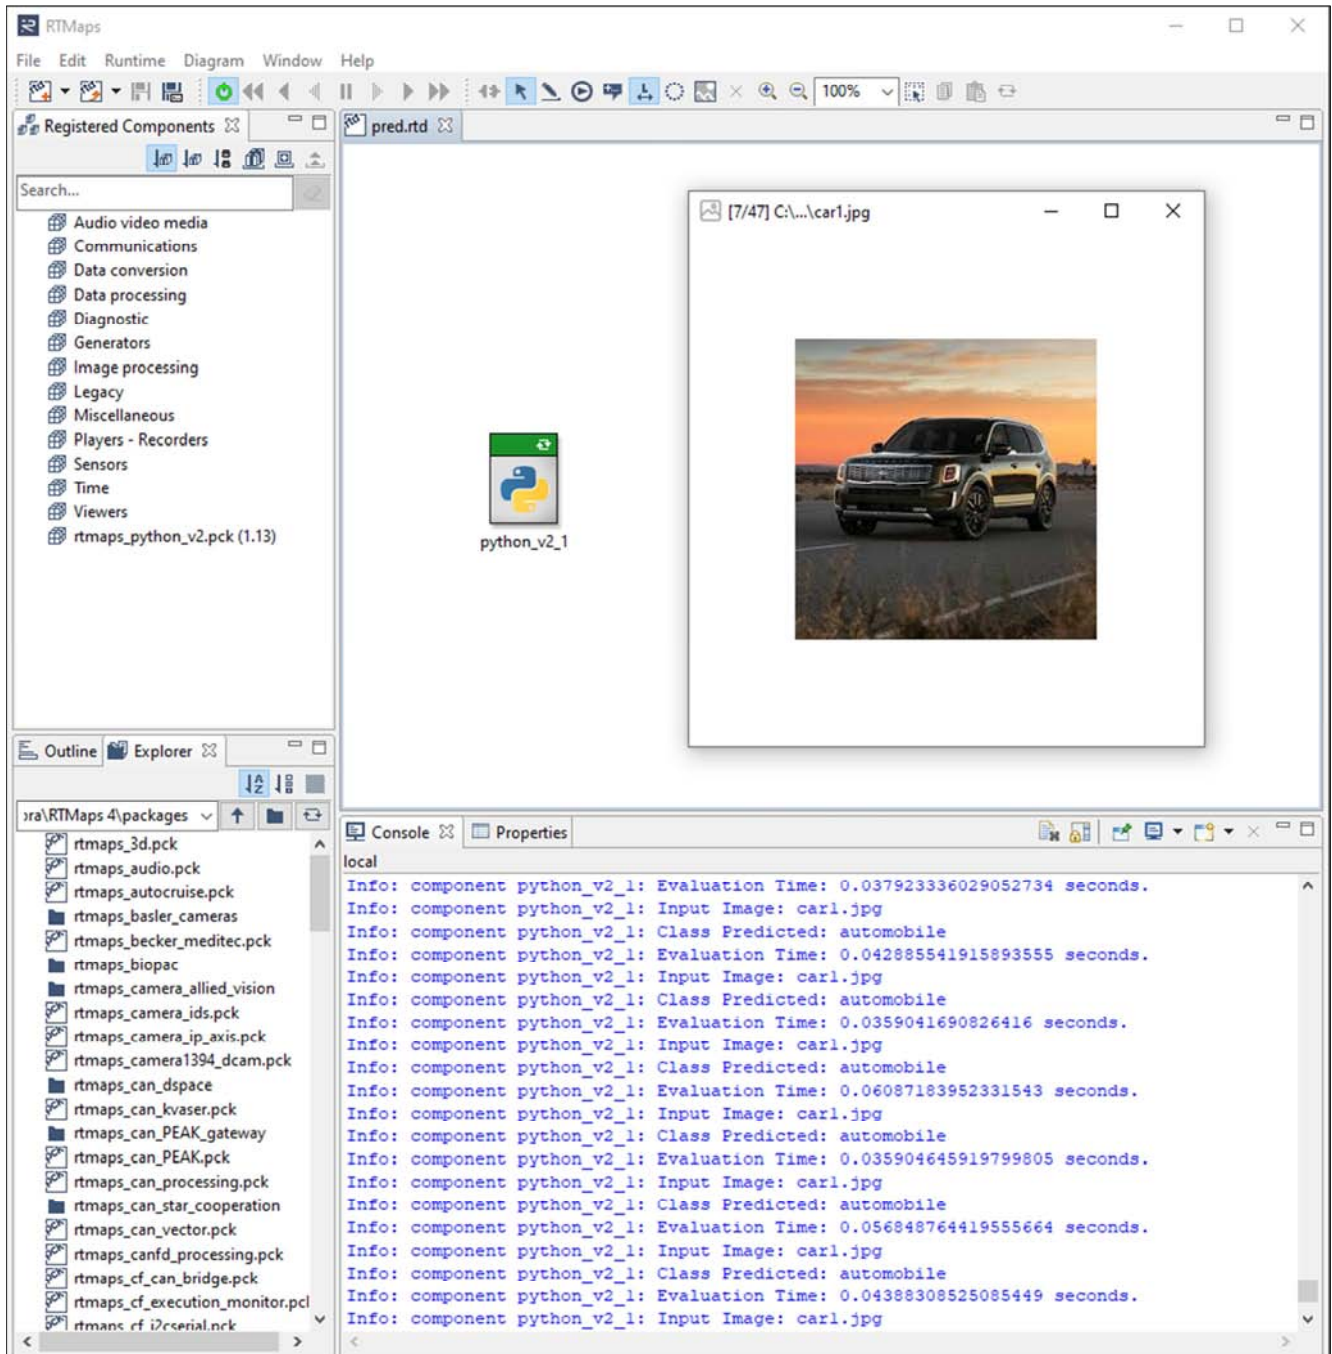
RTMaps

File Edit Runtime Diagram Window Help

100%

Registered Components

pred.rtd

Search...

Audio video media
Communications
Data conversion
Data processing
Diagnostic
Generators
Image processing
Legacy
Miscellaneous
Players - Recorders
Sensors
Time
Viewers
rtmaps_python_v2.pck (1.13)

[7/47] C:\...\car1.jpg

python_v2_1

Outline Explorer

›ra\RTMaps 4\packages

rtmaps_3d.pck
rtmaps_audio.pck
rtmaps_autocruise.pck
rtmaps_basler_cameras
rtmaps_becker_meditec.pck
rtmaps_biopac
rtmaps_camera_allied_vision
rtmaps_camera_ids.pck
rtmaps_camera_ip_axis.pck
rtmaps_camera1394_dcam.pck
rtmaps_can_dspace
rtmaps_can_kvaser.pck
rtmaps_can_PEAK_gateway
rtmaps_can_PEAK.pck
rtmaps_can_processing.pck
rtmaps_can_star_cooperation
rtmaps_can_vector.pck
rtmaps_canfd_processing.pck
rtmaps_cf_can_bridge.pck
rtmaps_cf_execution_monitor.pcl
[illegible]

Console Properties

local

Info: component python_v2_1: Evaluation Time: 0.037923336029052734 seconds.
Info: component python_v2_1: Input Image: car1.jpg
Info: component python_v2_1: Class Predicted: automobile
Info: component python_v2_1: Evaluation Time: 0.042885541915893555 seconds.
Info: component python_v2_1: Input Image: car1.jpg
Info: component python_v2_1: Class Predicted: automobile
Info: component python_v2_1: Evaluation Time: 0.0359041690826416 seconds.
Info: component python_v2_1: Input Image: car1.jpg
Info: component python_v2_1: Class Predicted: automobile
Info: component python_v2_1: Evaluation Time: 0.06087183952331543 seconds.
Info: component python_v2_1: Input Image: car1.jpg
Info: component python_v2_1: Class Predicted: automobile
Info: component python_v2_1: Evaluation Time: 0.035904645919799805 seconds.
Info: component python_v2_1: Input Image: car1.jpg
Info: component python_v2_1: Class Predicted: automobile
Info: component python_v2_1: Evaluation Time: 0.056848764419555664 seconds.
Info: component python_v2_1: Input Image: car1.jpg
Info: component python_v2_1: Class Predicted: automobile
Info: component python_v2_1: Evaluation Time: 0.04388308525085449 seconds.
Info: component python_v2_1: Input Image: car1.jpg